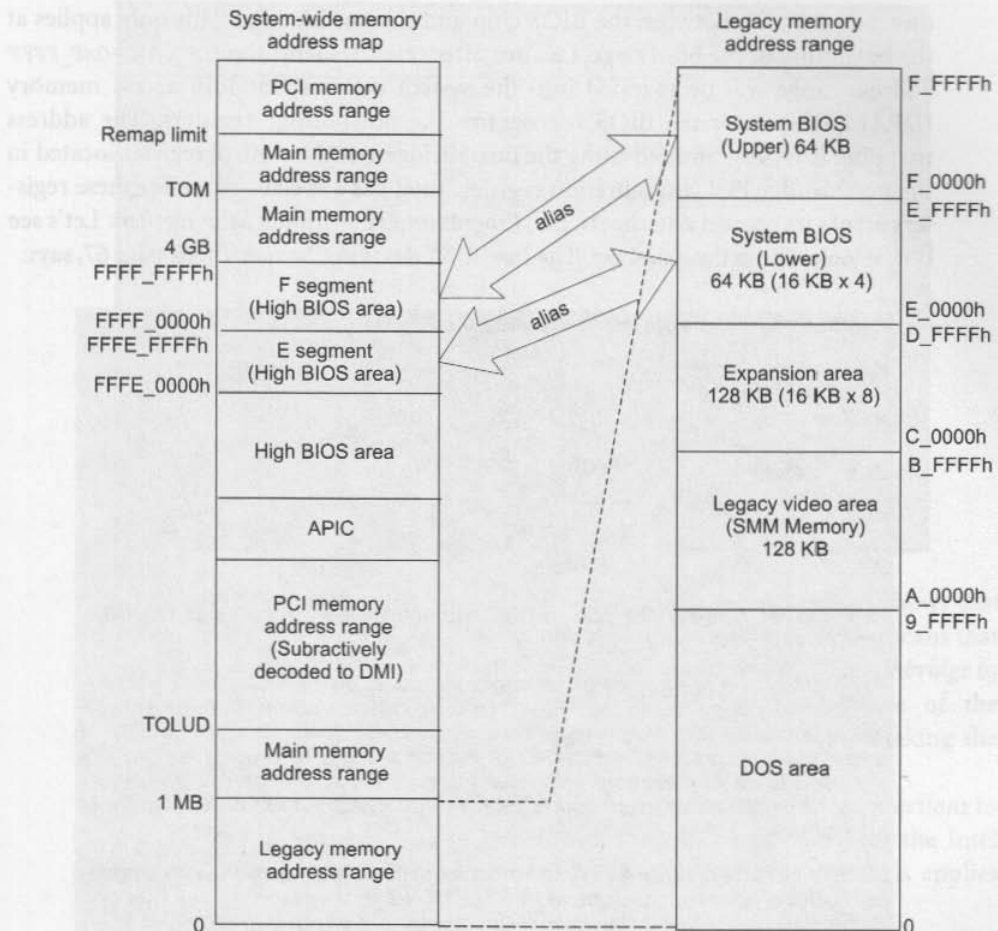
System-wide memory address map

PCI memory address range

Remap limit

Main memory address range

TOM

Main memory address range

4 GB

FFFF_FFFFh

F segment (High BIOS area)

FFFF_0000h

FFFE_FFFFh

E segment (High BIOS area)

FFFE_0000h

High BIOS area

APIC

PCI memory address range (Subtractively decoded to DMI)

TOLUD

Main memory address range

1 MB

Legacy memory address range

0

alias

alias

Legacy memory address range

F_FFFFh

System BIOS (Upper) 64 KB

F_0000h

E_FFFFh

System BIOS (Lower) 64 KB (16 KB x 4)

E_0000h

D_FFFFh

Expansion area 128 KB (16 KB x 8)

C_0000h

B_FFFFh

Legacy video area (SMM Memory) 128 KB

A_0000h

9_FFFFh

DOS area

0